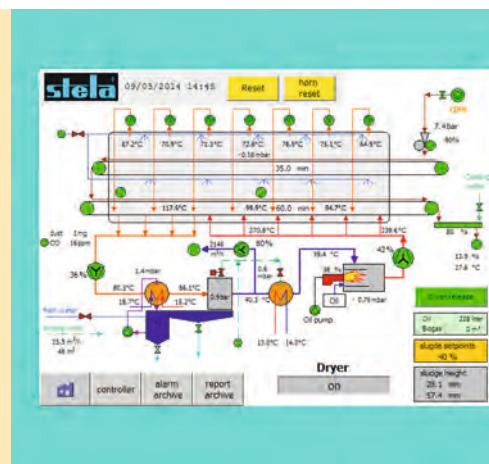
stela 09/05/2014 14:45

Reset

horn reset

0 rpm

7.4bar

80%

67.2°C 70.9°C 71.3°C 72.8°C 76.9°C 75.1°C 64.9°C

-0.38 mbar

35.0 min

Cooling water

117.4°C 99.9°C 60.0 min 84.7°C

270.8°C 239.6°C

80 %

Dust 1mg 16ppm CO

36 %

2146 m³/h

80%

42 %

13.9 %

27.6 °C

1.4 mbar

0.6 mbar

95.4 °C

Overtemperature

80.2°C

66.1°C

0.5 bar

36 %

18.7°C

15.2°C

41.3 °C

-0.79 mbar

Oil

Oil 228 liter

Biogas 0 m³

fresh water

drinking water

Oil pump

sludge setpoints 40 %

15.5 m³/h

48 m³

13.0°C 14.0°C

sludge height 28.1 mm 57.4 mm

controller

alarm archive

report archive

Dryer

ON